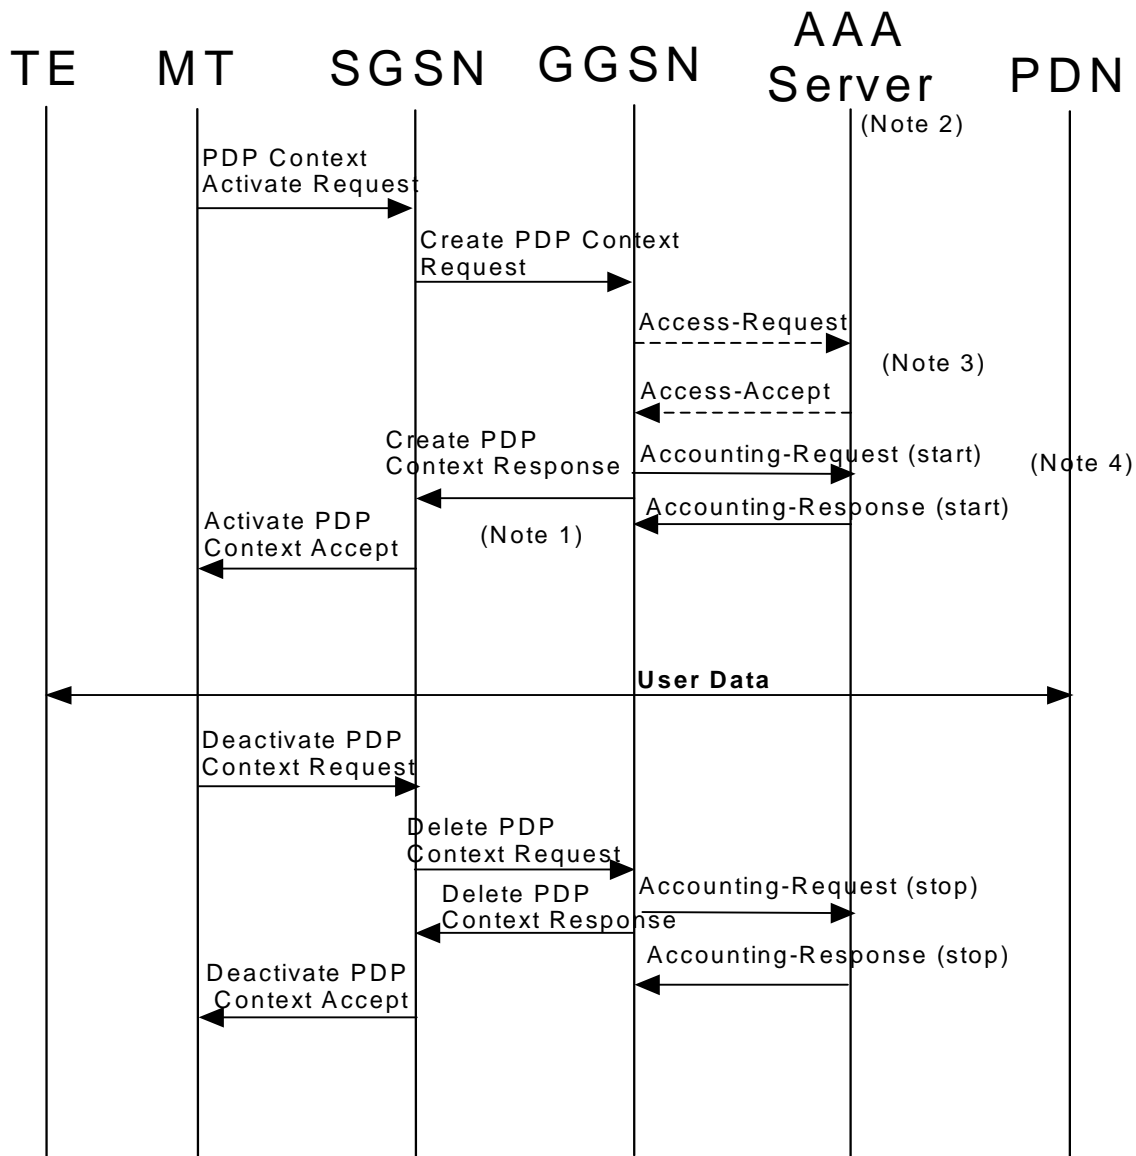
TE MT SGSN GGSN AAA Server PDN

(Note 2)

PDP Context Activate Request

Create PDP Context Request

Access-Request

(Note 3)

Access-Accept

Create PDP Context Response

Accounting-Request (start)

(Note 4)

Accounting-Response (start)

Activate PDP Context Accept

(Note 1)

User Data

Deactivate PDP Context Request

Delete PDP Context Request

Accounting-Request (stop)

Delete PDP Context Response

Accounting-Response (stop)

Deactivate PDP Context Accept